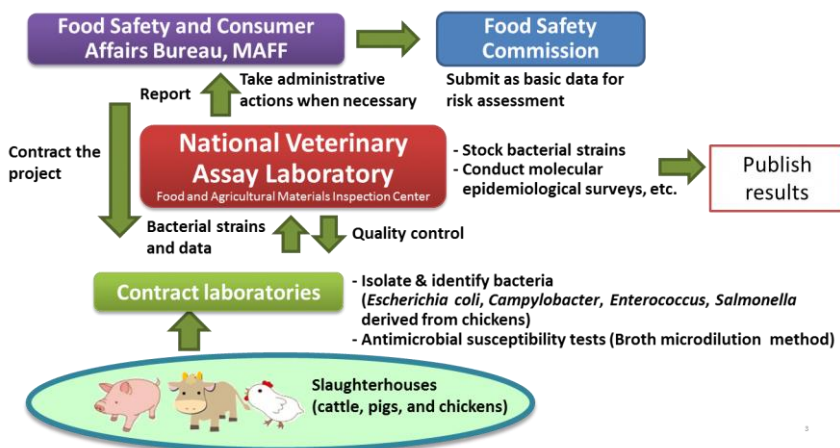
Food Safety and Consumer Affairs Bureau, MAFF

Food Safety Commission

Report

Take administrative actions when necessary

Submit as basic data for risk assessment

Contract the project

National Veterinary Assay Laboratory
Food and Agricultural Materials Inspection Center

- Stock bacterial strains
- Conduct molecular epidemiological surveys, etc.

Publish results

Bacterial strains and data

Quality control

Contract laboratories

- Isolate & identify bacteria (*Escherichia coli*, *Campylobacter*, *Enterococcus*, *Salmonella* derived from chickens)
- Antimicrobial susceptibility tests (Broth microdilution method)

Slaughterhouses (cattle, pigs, and chickens)

3